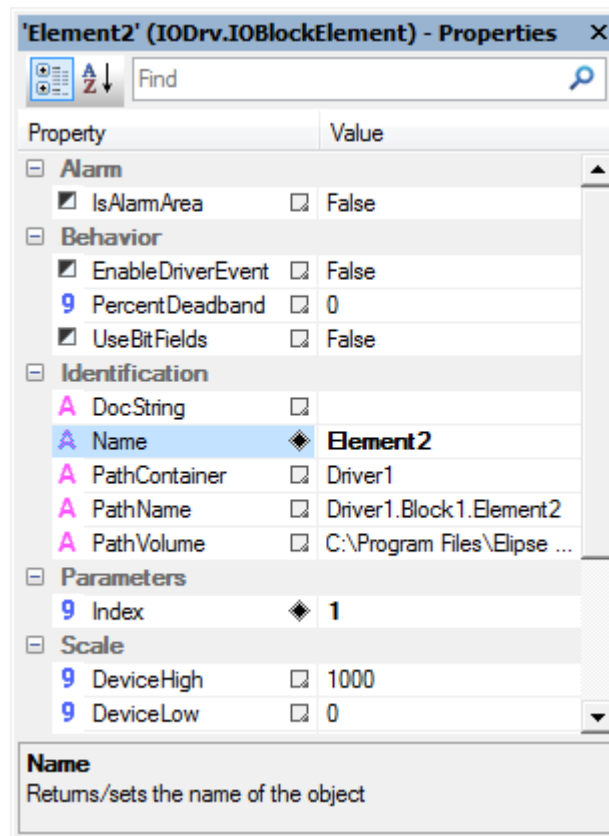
'Element2' (IODrv.IOBlockElement) - Properties ×

Find

| Property | Value |
|---|---|
| ⊟ Alarm | |
| IsAlarmArea | False |
| ⊟ Behavior | |
| EnableDriverEvent | False |
| PercentDeadband | 0 |
| UseBitFields | False |
| ⊟ Identification | |
| DocString | |
| Name | Element2 |
| PathContainer | Driver1 |
| PathName | Driver1.Block1.Element2 |
| PathVolume | C:\Program Files\Elipse ... |
| ⊟ Parameters | |
| Index | 1 |
| ⊟ Scale | |
| DeviceHigh | 1000 |
| DeviceLow | 0 |

Name
Returns/sets the name of the object